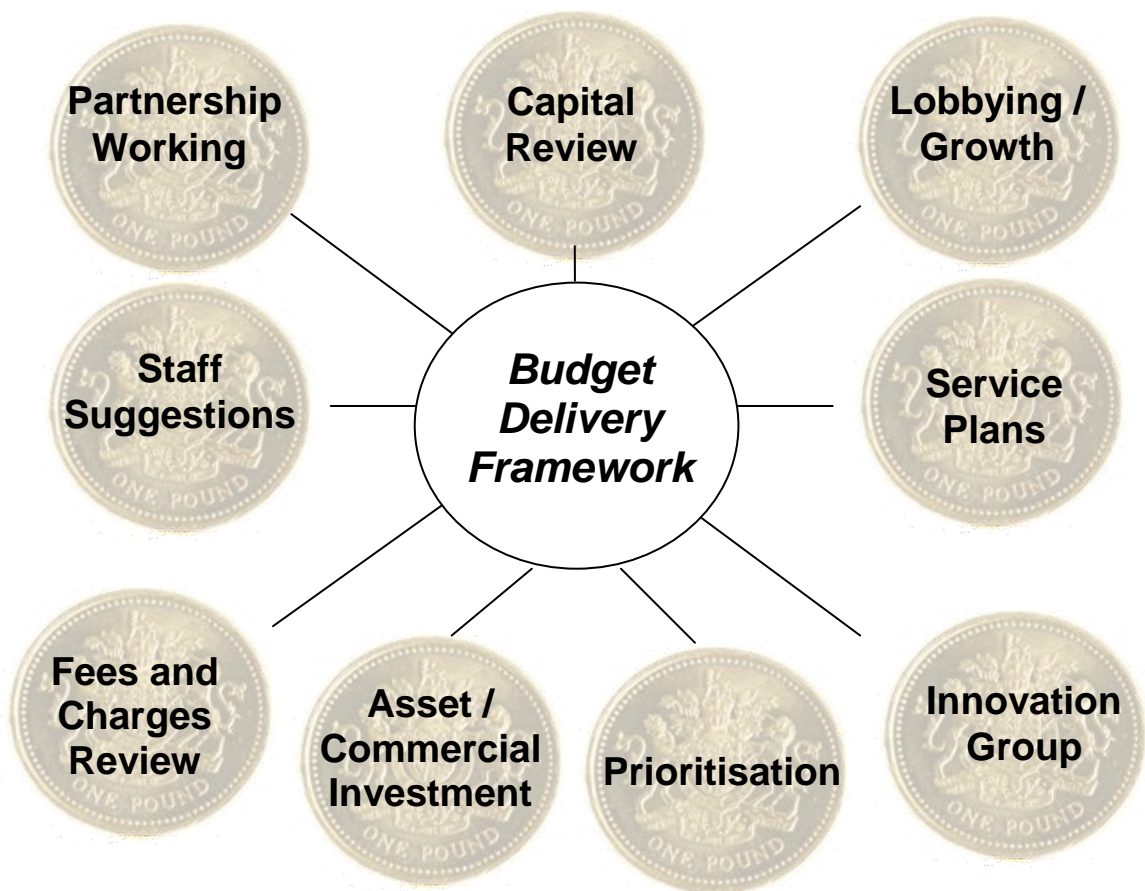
Partnership Working

Capital Review

Lobbying / Growth

Staff Suggestions

Budget Delivery Framework

Service Plans

Fees and Charges Review

Asset / Commercial Investment

Prioritisation

Innovation Group